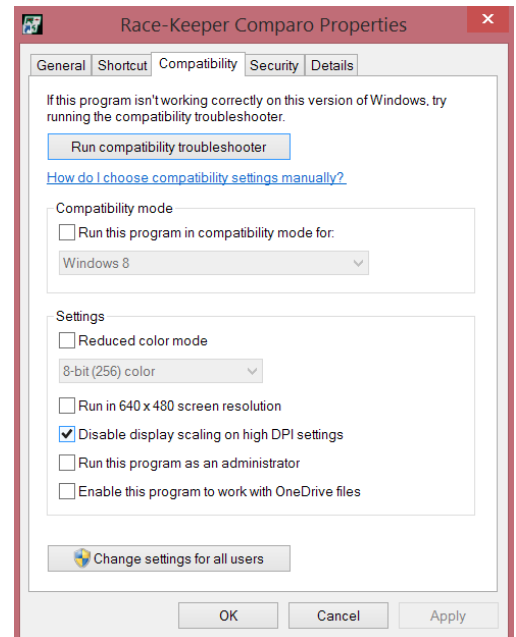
Race-Keeper Comparo Properties

General | Shortcut | Compatibility | Security | Details

If this program isn't working correctly on this version of Windows, try running the compatibility troubleshooter.

Run compatibility troubleshooter

How do I choose compatibility settings manually?

Compatibility mode

Run this program in compatibility mode for:

Windows 8

Settings

Reduced color mode

8-bit (256) color

Run in 640 x 480 screen resolution

Disable display scaling on high DPI settings

Run this program as an administrator

Enable this program to work with OneDrive files

Change settings for all users

OK | Cancel | Apply